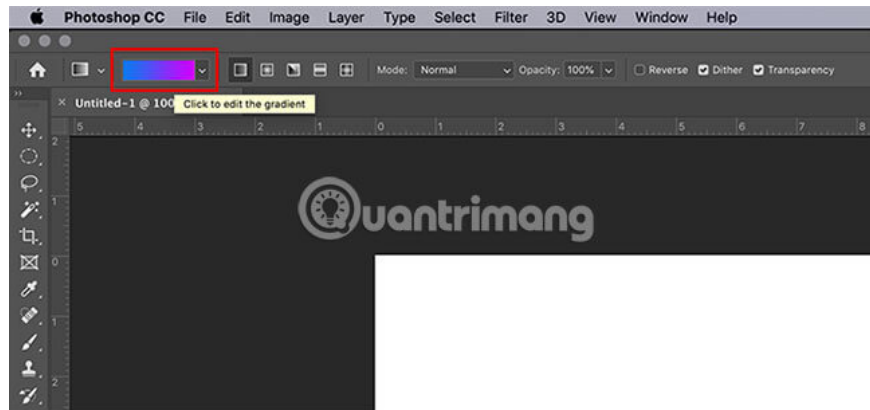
Photoshop CC File Edit Image Layer Type Select Filter 3D View Window Help

Mode: Normal Opacity: 100% Reverse Dither Transparency

Untitled-1 @ 100 Click to edit the gradient

5 4 3 2 1 0 1 2 3 4 5 6 7 8

2 1 0 1 2

Quantrimang